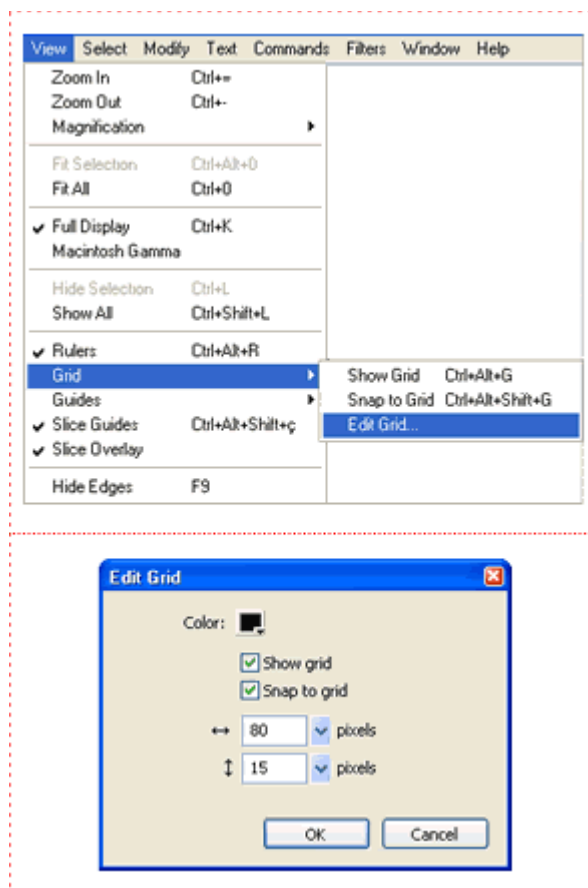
View Select Modify Text Commands Filters Window Help

Zoom In Ctrl+=
Zoom Out Ctrl+-
Magnification
Fit Selection Ctrl+Alt+0
Fit All Ctrl+0
Full Display Ctrl+K
Macintosh Gamma
Hide Selection Ctrl+L
Show All Ctrl+Shift+L
Rulers Ctrl+Alt+R
Grid
Guides
Slice Guides Ctrl+Alt+Shift+ç
Slice Overlay
Hide Edges F9

Show Grid Ctrl+Alt+G
Snap to Grid Ctrl+Alt+Shift+G
Edit Grid...

Edit Grid

Color:

Show grid
Snap to grid

80 pixels
15 pixels

OK Cancel